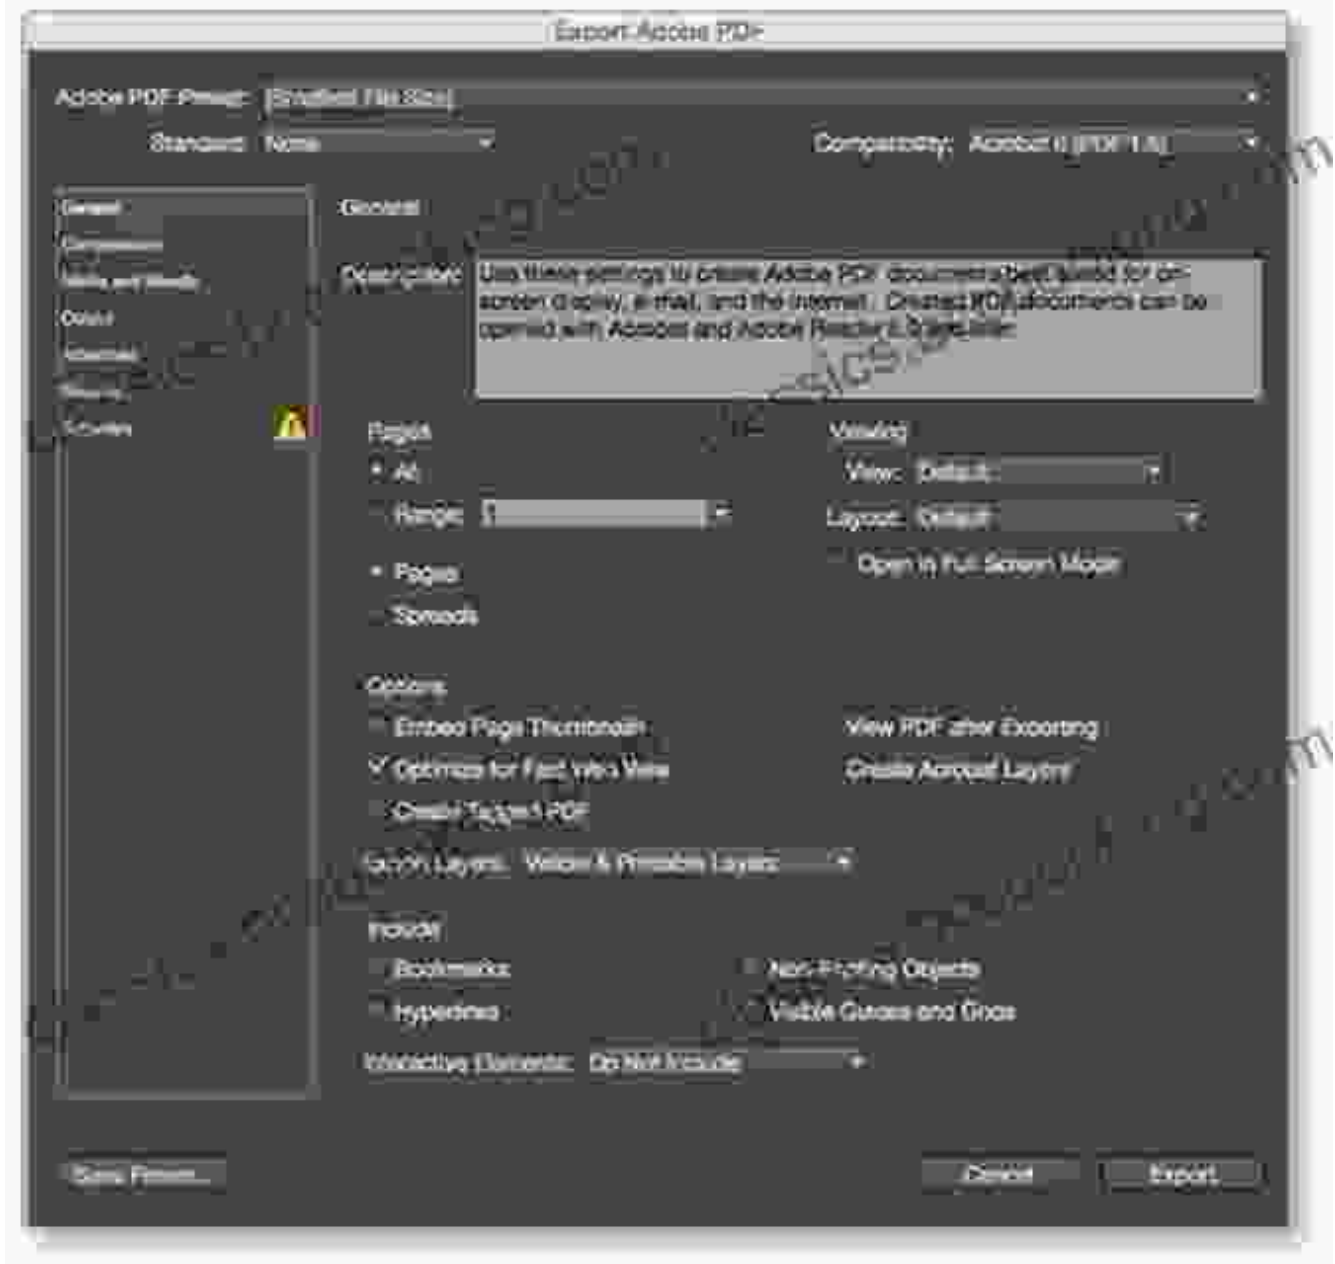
Export Adobe PDF

Adobe PDF Preset: [Smallest File Size]

Standard: None

Compatibility: Acrobat 6 (PDF 1.5)

General
Compression
Marks and Bleeds
Output
Advanced
Security
Summary

General

Description: Use these settings to create Adobe PDF documents best suited for on-screen display, e-mail, and the Internet. Created PDF documents can be opened with Acrobat and Adobe Reader 6.0 and later.

Pages
All
Range: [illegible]

Pages
Spreads

Viewing
View: Default
Layout: Default
Open in Full Screen Mode

Options
Embed Page Thumbnails
Optimize for Fast Web View
Create Tagged PDF
View PDF after Exporting
Create Acrobat Layers

Export Layers: Visible & Printable Layers

Include
Bookmarks
Hyperlinks
Non-Printing Objects
Visible Guides and Grids

Interactive Elements: Do Not Include

Save Preset...

Cancel

Export